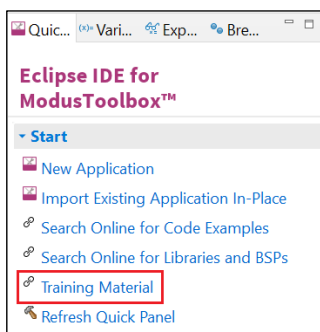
Quic... (x)= Vari... Exp... Bre...

Eclipse IDE for ModusToolbox™

Start

New Application

Import Existing Application In-Place

Search Online for Code Examples

Search Online for Libraries and BSPs

Training Material

Refresh Quick Panel